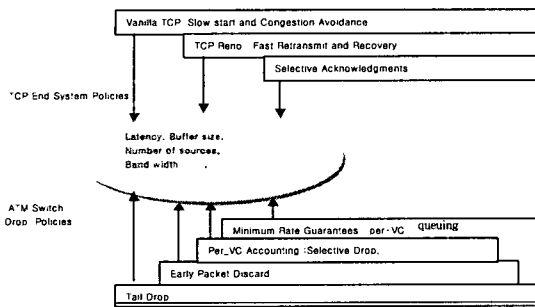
Vanilla TCP Slow start and Congestion Avoidance

TCP Reno Fast Retransmit and Recovery

Selective Acknowledgments

TCP End System Policies

Latency, Buffer size,
Number of sources,
Band width .

ATM Switch
Drop Policies

Minimum Rate Guarantees per-VC queuing

Per_VC Accounting :Selective Drop.

Early Packet Discard

Tail Drop